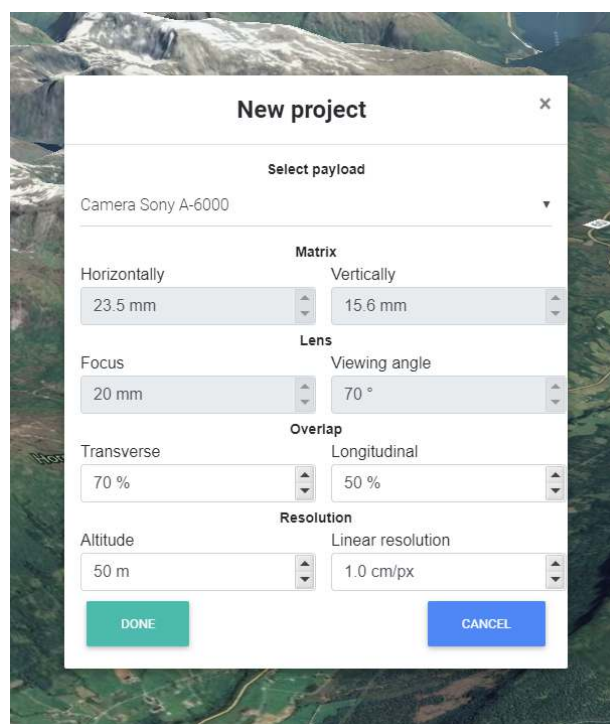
New project

×

Select payload

Camera Sony A-6000

Matrix

Horizontally

23.5 mm

Vertically

15.6 mm

Lens

Focus

20 mm

Viewing angle

70 °

Overlap

Transverse

70 %

Longitudinal

50 %

Resolution

Altitude

50 m

Linear resolution

1.0 cm/px

DONE

CANCEL